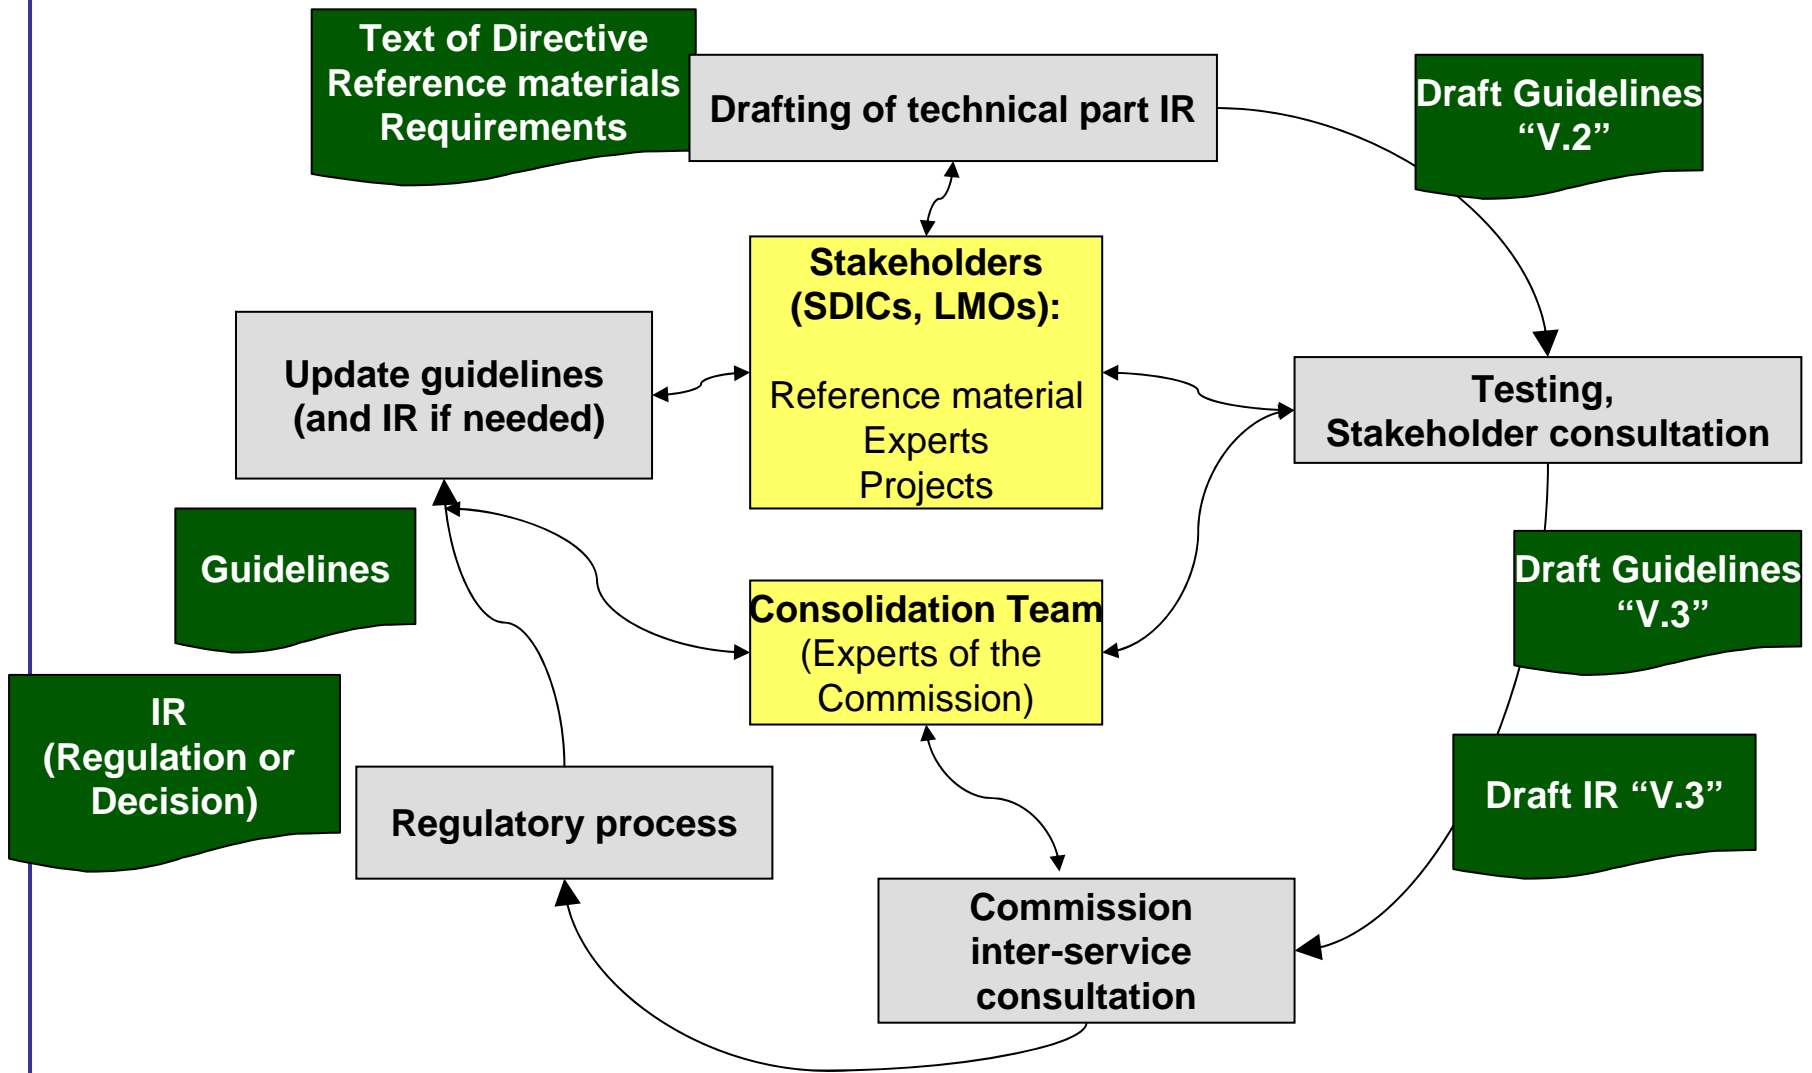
Text of Directive
Reference materials
Requirements

Drafting of technical part IR

Draft Guidelines
“V.2”

Stakeholders
(SDICs, LMOs):

Reference material
Experts
Projects

Update guidelines
(and IR if needed)

Testing,
Stakeholder consultation

Guidelines

Draft Guidelines
“V.3”

Consolidation Team
(Experts of the
Commission)

IR
(Regulation or
Decision)

Regulatory process

Draft IR “V.3”

Commission
inter-service
consultation